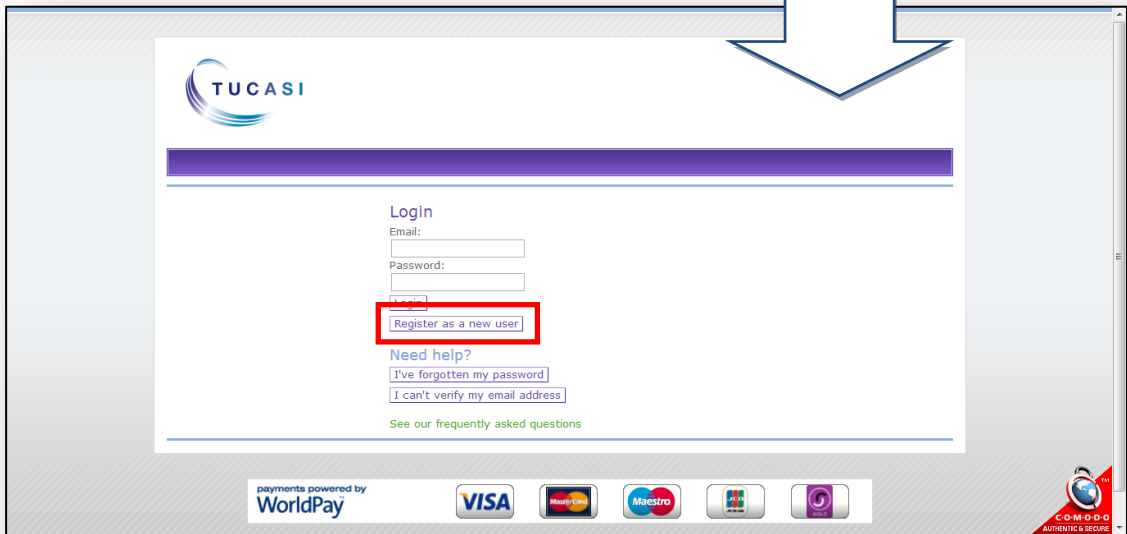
TUCASI

Login

Email:

Password:

Login

Register as a new user

Need help?

I've forgotten my password

I can't verify my email address

See our frequently asked questions

payments powered by WorldPay

VISA

MasterCard

Maestro

JCB

SOLO

COMODO AUTHENTIC & SECURE